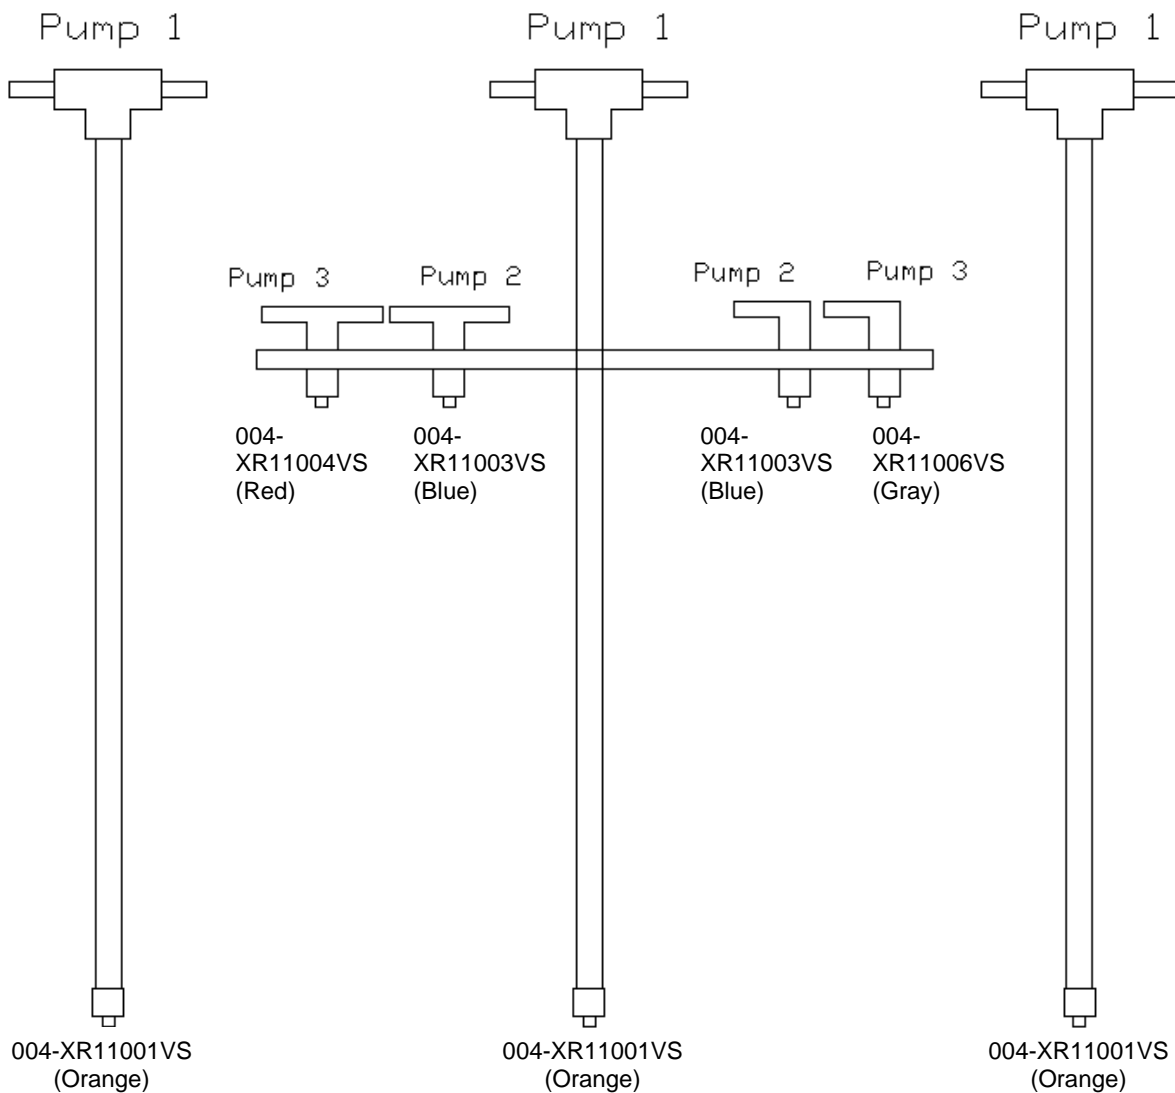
Pump 1

Pump 1

Pump 1

Pump 3

Pump 2

Pump 2

Pump 3

004-XR11004VS (Red)

004-XR11003VS (Blue)

004-XR11003VS (Blue)

004-XR11006VS (Gray)

004-XR11001VS (Orange)

004-XR11001VS (Orange)

004-XR11001VS (Orange)